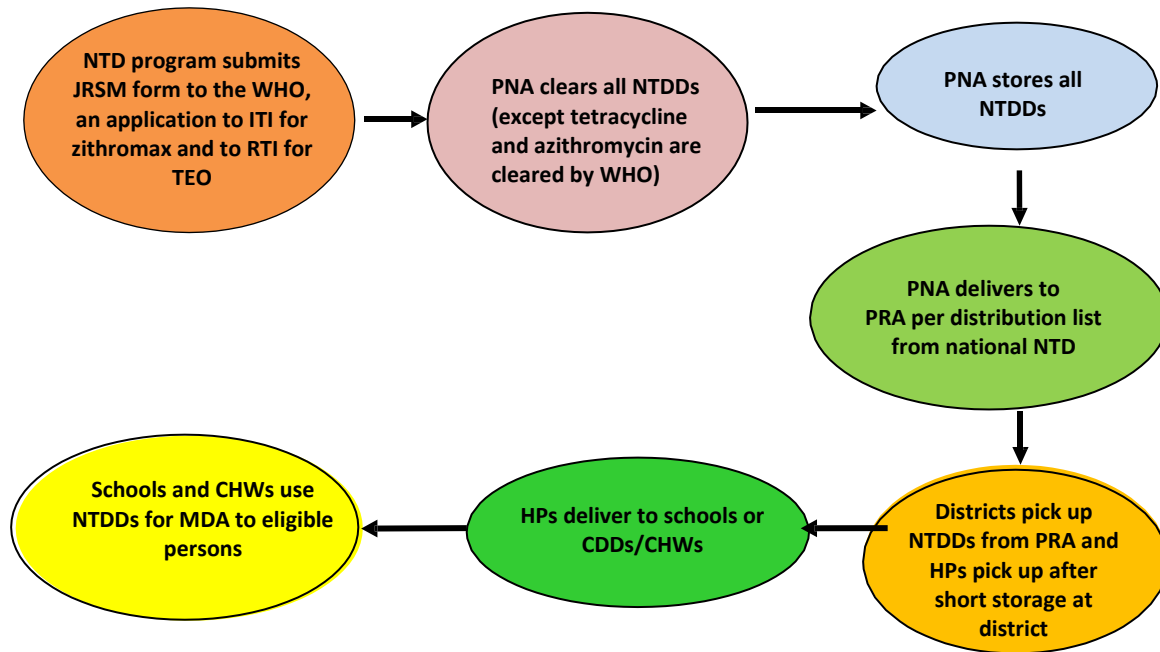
NTD program submits JRSM form to the WHO, an application to ITI for zithromax and to RTI for TEO

PNA clears all NTDDs (except tetracycline and azithromycin are cleared by WHO)

PNA stores all NTDDs

PNA delivers to PRA per distribution list from national NTD

Districts pick up NTDDs from PRA and HPs pick up after short storage at district

HPs deliver to schools or CDDs/CHWs

Schools and CHWs use NTDDs for MDA to eligible persons